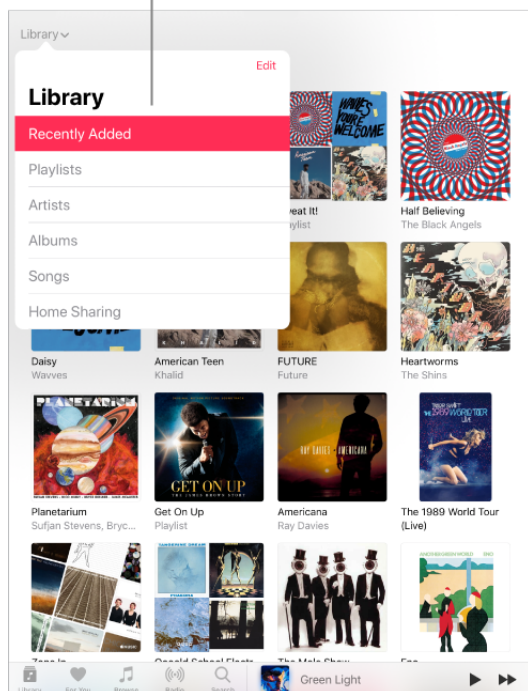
Library

Edit

Library

Recently Added

Playlists

Artists

Albums

Songs

Home Sharing

WAVES YOU'RE WELCOME

eat It!
ylist

Half Believing
The Black Angels

Daisy
Wavves

American Teen
Khalid

FUTURE
Future

Heartworms
The Shins

PLANETARIUM

Planetarium
Sufjan Stevens, Bryc...

GET ON UP
THE JAMES BROWN STORY

Get On Up
Playlist

RAY DAVIES · AMERICANA

Americana
Ray Davies

TAYLOR SWIFT THE 1989 WORLD TOUR LIVE

The 1989 World Tour (Live)

Zone In

Oneohtrix School Floats

The Mole Show

Eno

Library For You Browse Radio Search

Green Light